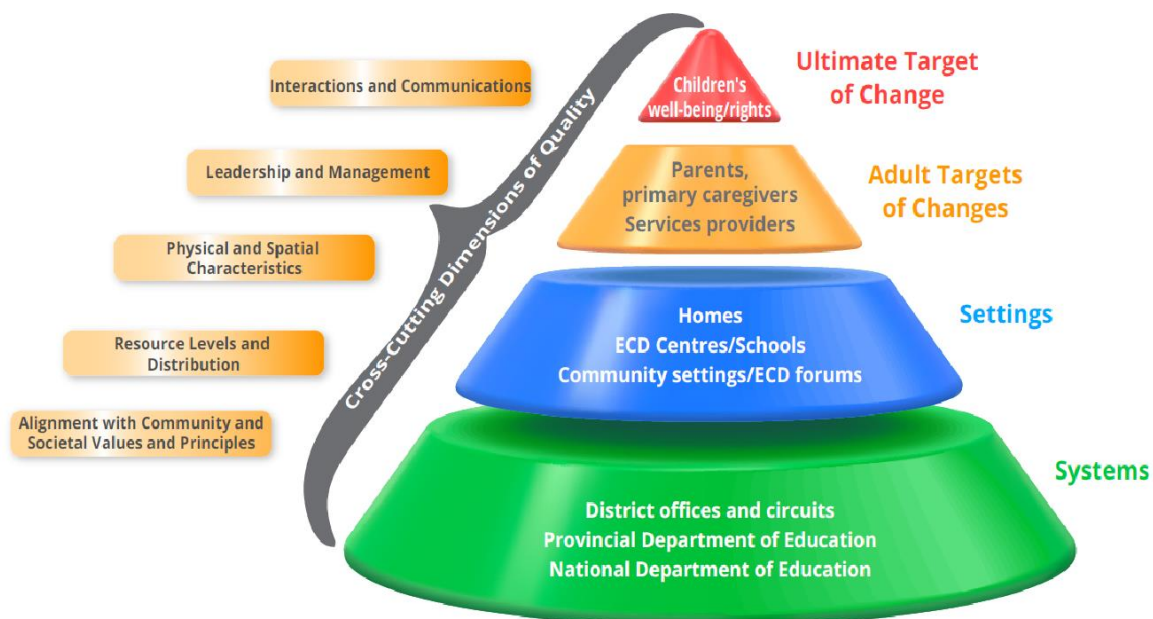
Interactions and Communications

Leadership and Management

Physical and Spatial Characteristics

Resource Levels and Distribution

Alignment with Community and Societal Values and Principles

Cross-Cutting Dimensions of Quality

Children's well-being/rights

Ultimate Target of Change

Parents, primary caregivers Services providers

Adult Targets of Changes

Homes
ECD Centres/Schools
Community settings/ECD forums

Settings

District offices and circuits
Provincial Department of Education
National Department of Education

Systems